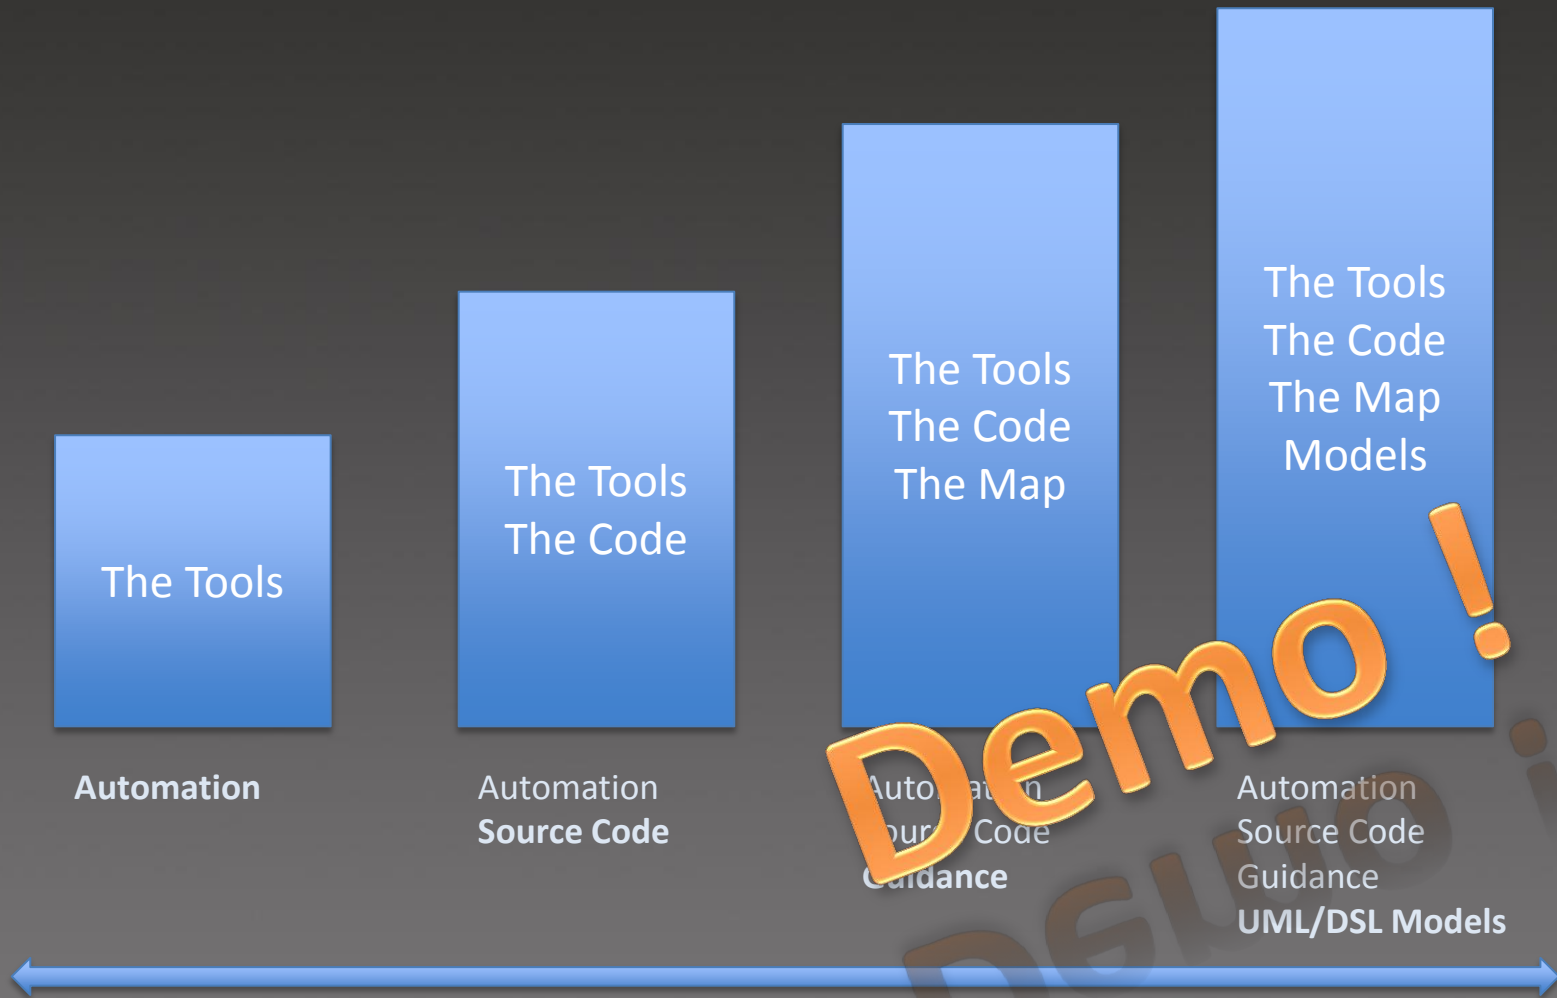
The Tools

The Tools
The Code

The Tools
The Code
The Map

The Tools
The Code
The Map
Models

Automation

Automation
Source Code

Auto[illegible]n
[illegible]ur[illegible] Code
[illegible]idance

Automation
Source Code
Guidance
UML/DSL Models

Demo !